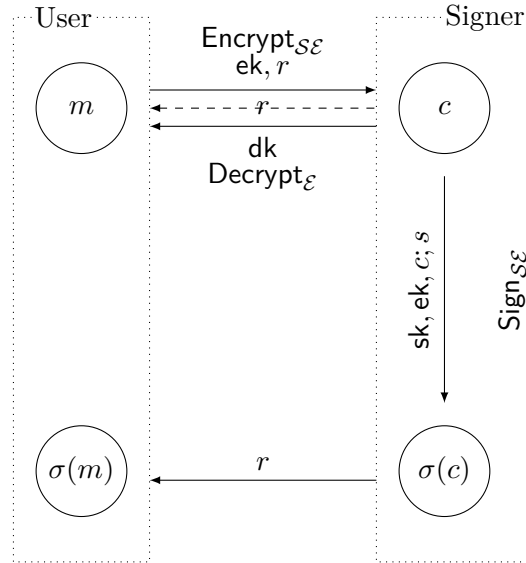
User

Signer

$\mathsf{Encrypt}_{\mathcal{SE}}$
$\mathsf{ek}, r$

$m$

$c$

$r$

$\mathsf{dk}$
$\mathsf{Decrypt}_{\mathcal{E}}$

$\mathsf{sk}, \mathsf{ek}, c; s$

$\mathsf{Sign}_{\mathcal{SE}}$

$\sigma(m)$

$r$

$\sigma(c)$